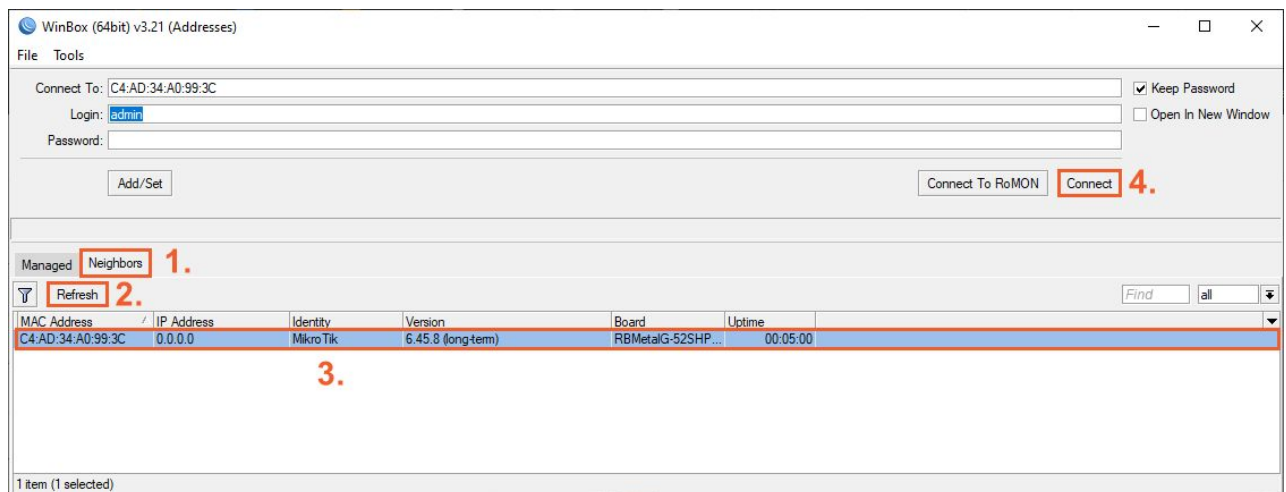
WinBox (64bit) v3.21 (Addresses)

File Tools

Connect To: C4:AD:34:A0:99:3C
Login: admin
Password:

Keep Password
Open In New Window

Add/Set

Connect To RoMON
Connect
4.

Managed
Neighbors
1.

Refresh
2.

Find
all

| MAC Address | IP Address | Identity | Version | Board | Uptime |
|---|---|---|---|---|---|
| C4:AD:34:A0:99:3C | 0.0.0.0 | MikroTik | 6.45.8 (long-term) | RBMetalG-52SHP... | 00:05:00 |

3.

1 item (1 selected)